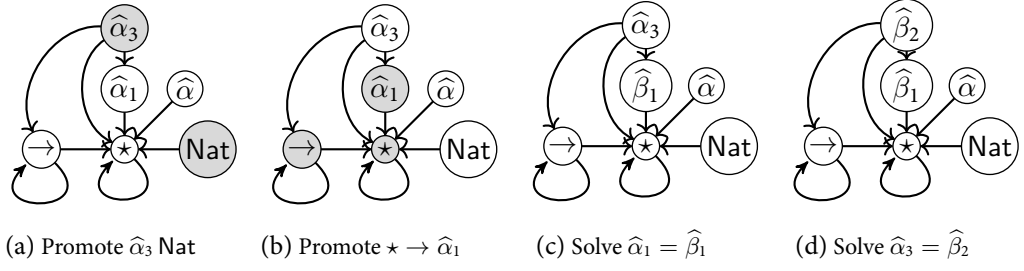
$\widehat{\alpha}_3$
$\widehat{\alpha}_1$
$\widehat{\alpha}$
$\rightarrow$
$\star$
Nat

$\widehat{\alpha}_3$
$\widehat{\alpha}_1$
$\widehat{\alpha}$
$\rightarrow$
$\star$
Nat

$\widehat{\alpha}_3$
$\widehat{\beta}_1$
$\widehat{\alpha}$
$\rightarrow$
$\star$
Nat

$\widehat{\beta}_2$
$\widehat{\beta}_1$
$\widehat{\alpha}$
$\rightarrow$
$\star$
Nat

(a) Promote $\widehat{\alpha}_3$ Nat

(b) Promote $\star \rightarrow \widehat{\alpha}_1$

(c) Solve $\widehat{\alpha}_1 = \widehat{\beta}_1$

(d) Solve $\widehat{\alpha}_3 = \widehat{\beta}_2$